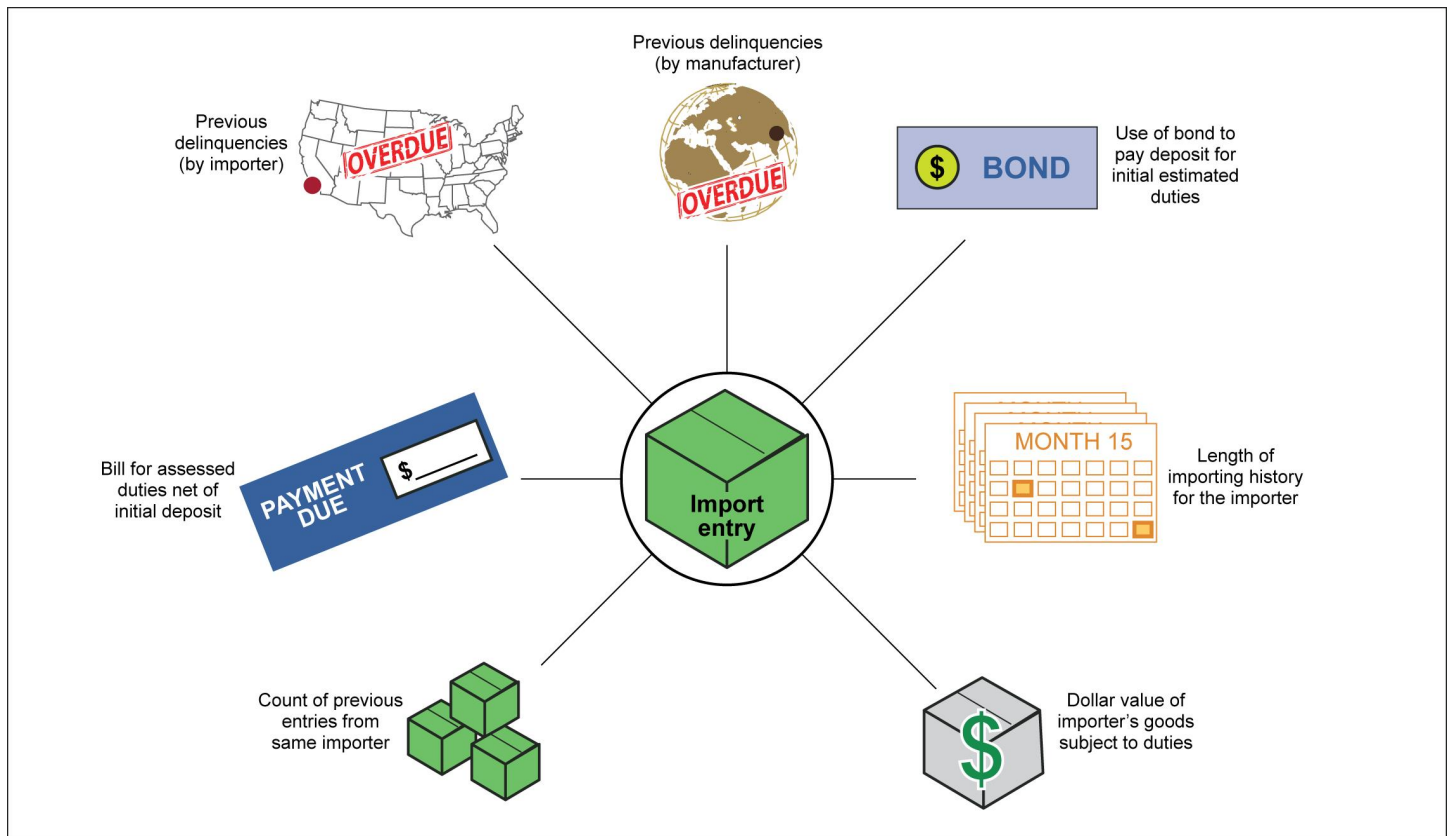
Previous delinquencies (by manufacturer)

Previous delinquencies (by importer)

OVERDUE

OVERDUE

$ BOND

Use of bond to pay deposit for initial estimated duties

Bill for assessed duties net of initial deposit

PAYMENT DUE

$

Import entry

MONTH 15

Length of importing history for the importer

Count of previous entries from same importer

$

Dollar value of importer's goods subject to duties